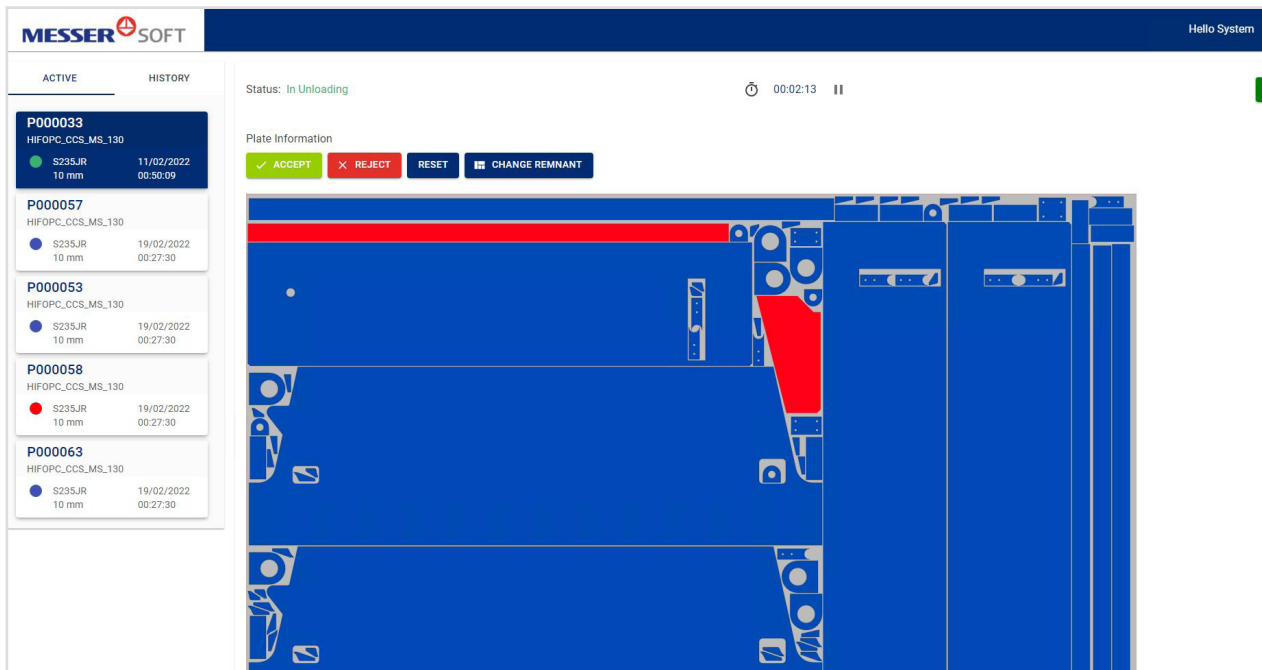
MESSER SOFT

Hello System

ACTIVE
HISTORY

P000033
HIFOPC_CCS_MS_130
S235JR
10 mm
11/02/2022
00:50:09

P000057
HIFOPC_CCS_MS_130
S235JR
10 mm
19/02/2022
00:27:30

P000053
HIFOPC_CCS_MS_130
S235JR
10 mm
19/02/2022
00:27:30

P000058
HIFOPC_CCS_MS_130
S235JR
10 mm
19/02/2022
00:27:30

P000063
HIFOPC_CCS_MS_130
S235JR
10 mm
19/02/2022
00:27:30

Status: In Unloading

00:02:13

Plate Information

ACCEPT
REJECT
RESET
CHANGE REMNANT